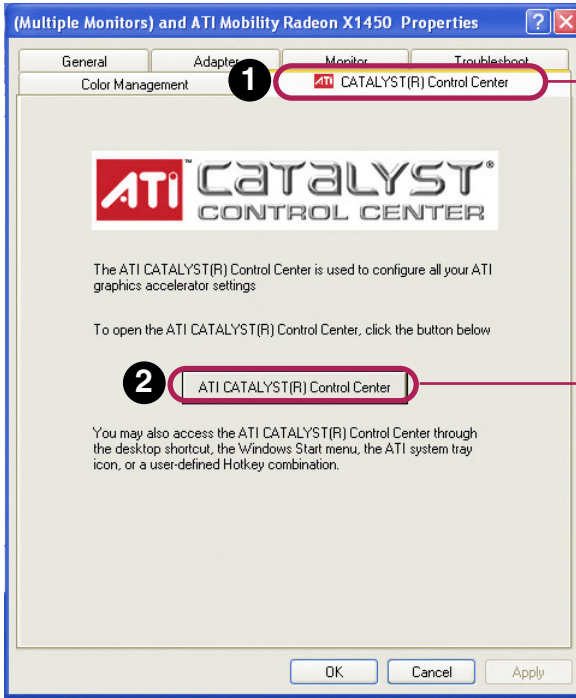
(Multiple Monitors) and ATI Mobility Radeon X1450 Properties

?

General

Adapter

Monitor

Troubleshoot

Color Management

1

ATI CATALYST(R) Control Center

ATI CATALYST® CONTROL CENTER

The ATI CATALYST(R) Control Center is used to configure all your ATI graphics accelerator settings

To open the ATI CATALYST(R) Control Center, click the button below

2

ATI CATALYST(R) Control Center

You may also access the ATI CATALYST(R) Control Center through the desktop shortcut, the Windows Start menu, the ATI system tray icon, or a user-defined Hotkey combination.

OK

Cancel

Apply